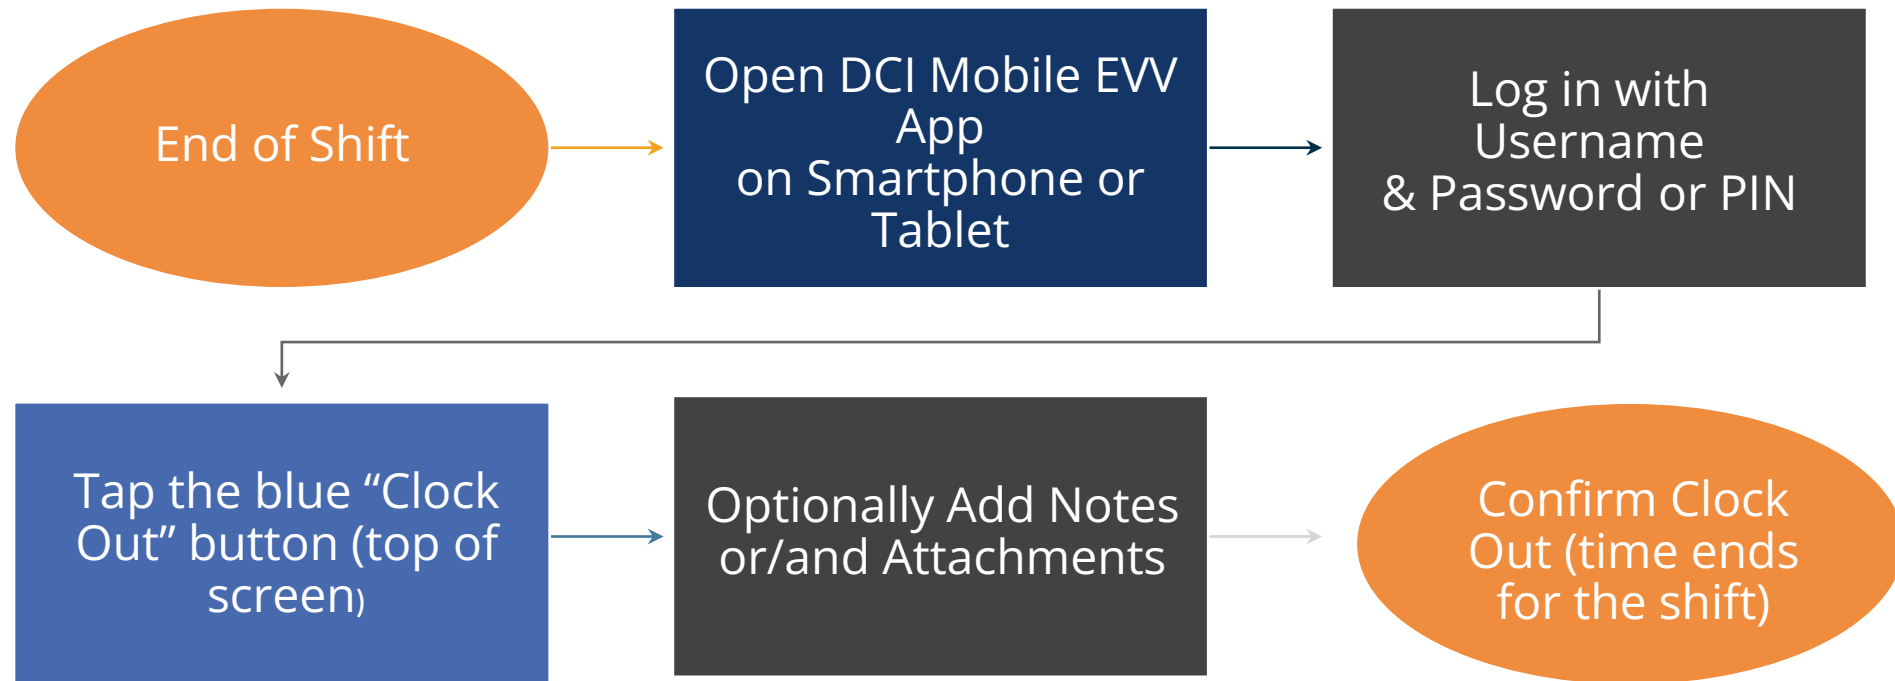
End of Shift

Open DCI Mobile EVV App
on Smartphone or Tablet

Log in with Username
& Password or PIN

Tap the blue “Clock Out” button (top of screen)

Optionally Add Notes or/and Attachments

Confirm Clock Out (time ends for the shift)